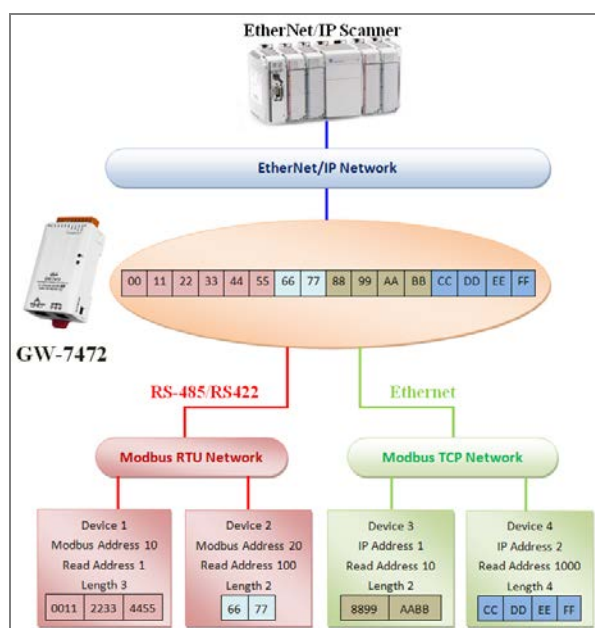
EtherNet/IP Scanner

EtherNet/IP Network

| 00 | 11 | 22 | 33 | 44 | 55 | 66 | 77 | 88 | 99 | AA | BB | CC | DD | EE | FF |
|---|---|---|---|---|---|---|---|---|---|---|---|---|---|---|---|

GW-7472

RS-485/RS422

Ethernet

Modbus RTU Network

Modbus TCP Network

Device 1
Modbus Address 10
Read Address 1
Length 3

| 0011 | 2233 | 4455 |
|---|---|---|

Device 2
Modbus Address 20
Read Address 100
Length 2

| 66 | 77 |
|---|---|

Device 3
IP Address 1
Read Address 10
Length 2

| 8899 | AABB |
|---|---|

Device 4
IP Address 2
Read Address 1000
Length 4

| CC | DD | EE | FF |
|---|---|---|---|